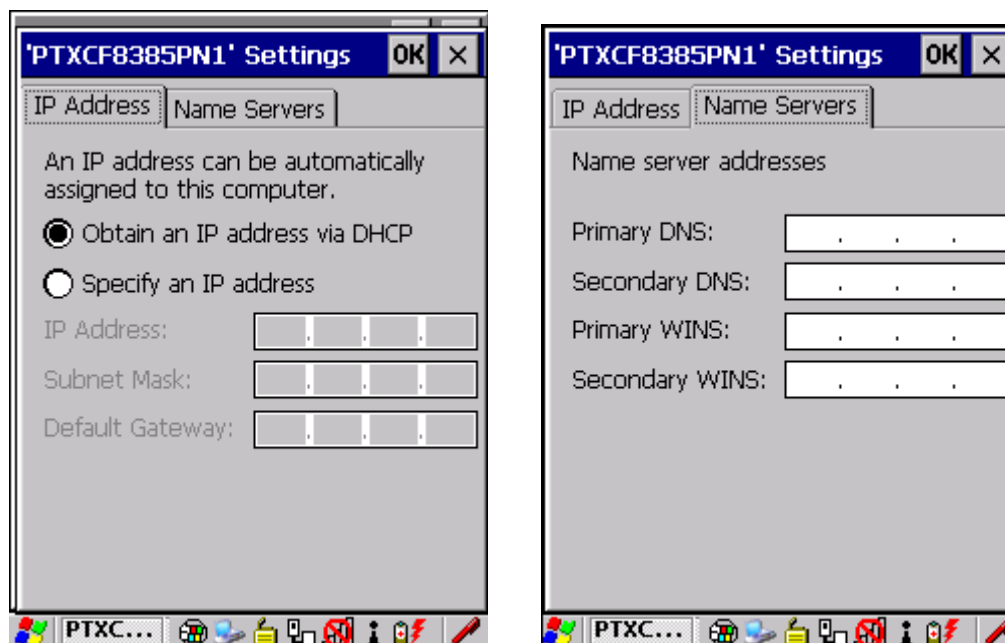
'PTXCF8385PN1' Settings OK ×

IP Address | Name Servers

An IP address can be automatically assigned to this computer.

Obtain an IP address via DHCP

Specify an IP address

IP Address:

Subnet Mask:

Default Gateway:

PTXC...

'PTXCF8385PN1' Settings OK ×

IP Address | Name Servers

Name server addresses

Primary DNS:

Secondary DNS:

Primary WINS:

Secondary WINS:

PTXC...